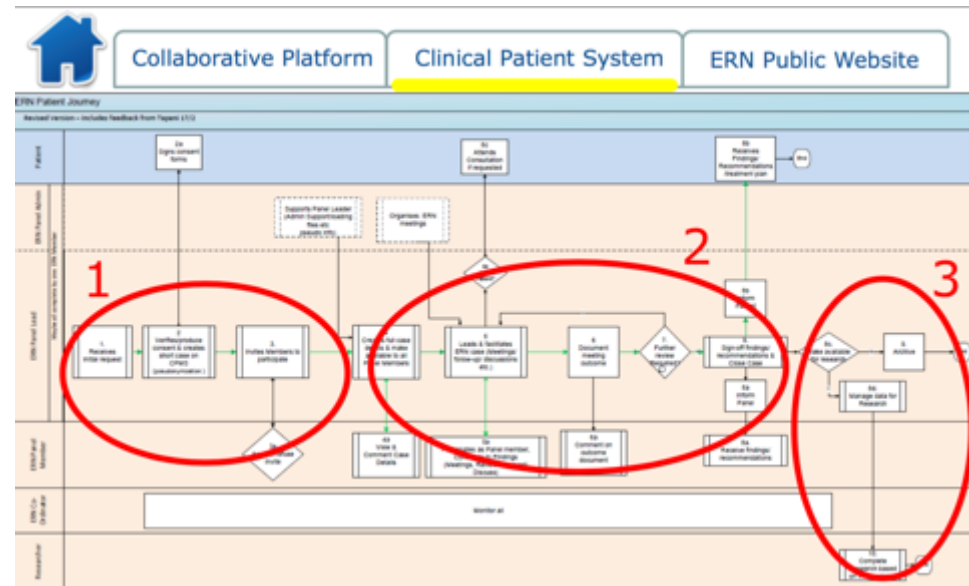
Collaborative Platform

Clinical Patient System

ERN Public Website

ERN Patient Journey

Revised version - includes feedback from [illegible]

Patient

ERN Panel Admin

ERN Panel Lead

ERN Panel Member

ERN Co-Ordinator

Researcher

2a
Signs consent forms

6b
Attends Consultation if requested

8b
Receives Findings/ Recommendations /treatment plan

End

Supports Panel Leader (Admin Support/scaling files etc) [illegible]

Organises ERN meetings

1
2
3

1.
Receives initial request

2.
Verifies/produce consent & creates short case on CPMS (pseudonymisation)

3.
Invites Members to participate

Creates full case details & make available to all online telemedics

5.
Leads & facilitates ERN case (Meetings/ follow-up/ discussions etc.)

6.
Document meeting outcome

7.
Further review required?

8.
Sign-off findings/ recommendations & Close Case

8c
Inform Patient

8d
Inform Panel

9c
Make available for research

9.
Archive

9a
Manage data for Research

3a
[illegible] invite

4a
View & Comment Case Details

5a
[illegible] as Panel member, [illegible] findings (Meetings, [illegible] Discuss)

6a
Comment on outcome document

8a
Receive findings/ recommendations

Monitor all

10.
Complete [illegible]